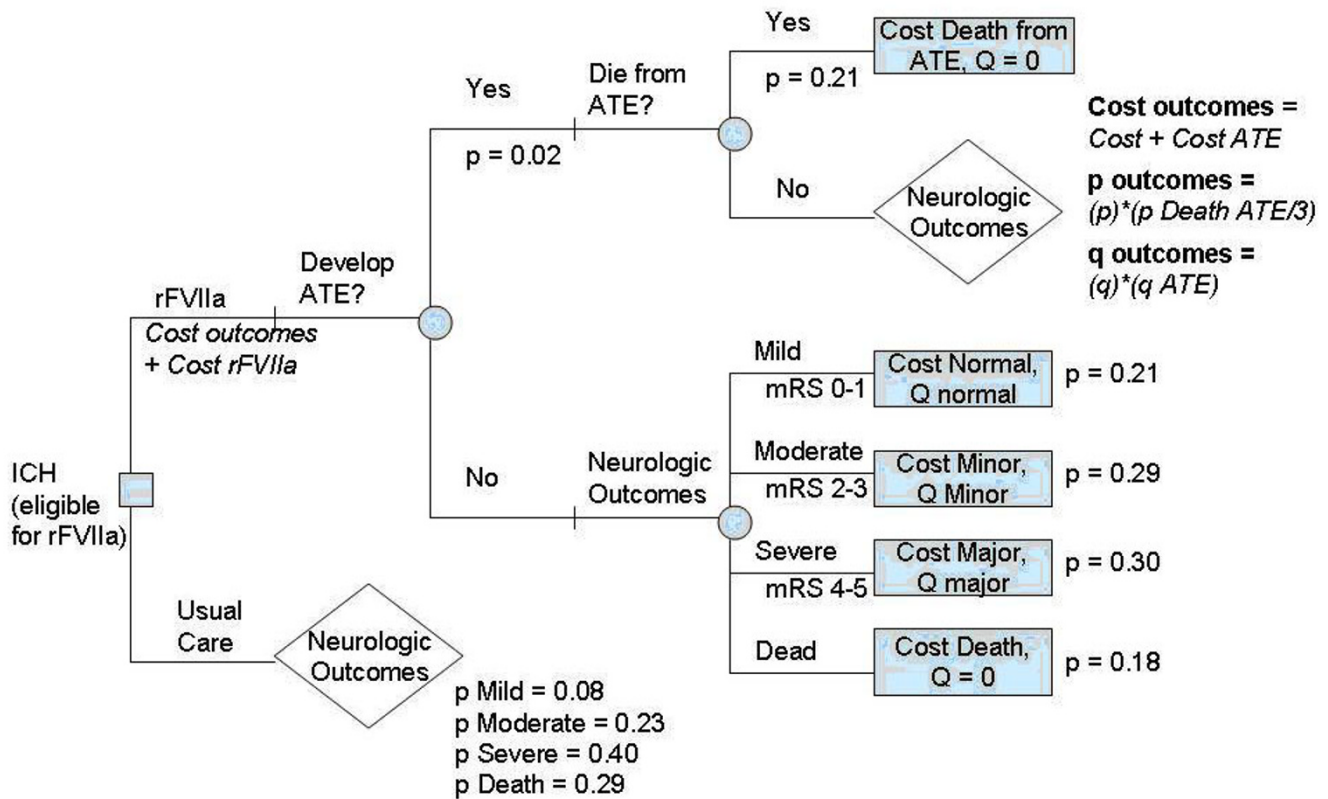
ICH (eligible for rFVIIa)

rFVIIa
Cost outcomes + Cost rFVIIa

Develop ATE?

Yes
p = 0.02

Die from ATE?

Yes
p = 0.21

Cost Death from ATE, Q = 0

No

Neurologic Outcomes

Cost outcomes = Cost + Cost ATE
p outcomes = (p)*(p Death ATE/3)
q outcomes = (q)*(q ATE)

No

Neurologic Outcomes

Mild
mRS 0-1
Cost Normal, Q normal
p = 0.21

Moderate
mRS 2-3
Cost Minor, Q Minor
p = 0.29

Severe
mRS 4-5
Cost Major, Q major
p = 0.30

Dead
Cost Death, Q = 0
p = 0.18

Usual Care

Neurologic Outcomes

p Mild = 0.08
p Moderate = 0.23
p Severe = 0.40
p Death = 0.29